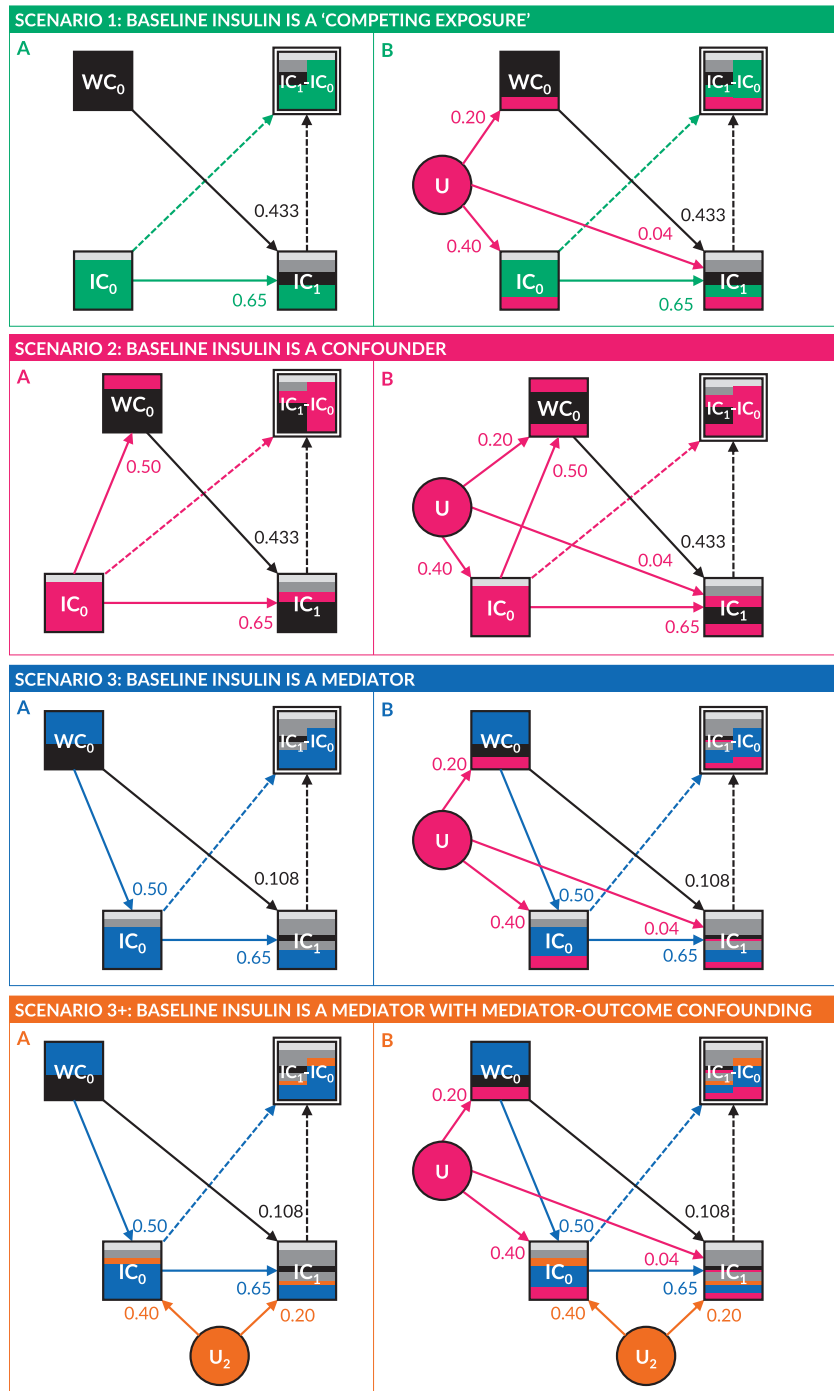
SCENARIO 1: BASELINE INSULIN IS A 'COMPETING EXPOSURE'

A

$WC_0$

$IC_1$-$IC_0$

0.433

$IC_0$

$IC_1$

0.65

B

$WC_0$

$IC_1$-$IC_0$

0.20

U

0.433

0.40

0.04

$IC_0$

$IC_1$

0.65

SCENARIO 2: BASELINE INSULIN IS A CONFOUNDER

A

$WC_0$

$IC_1$-$IC_0$

0.50

0.433

$IC_0$

$IC_1$

0.65

B

$WC_0$

$IC_1$-$IC_0$

0.20

0.50

U

0.433

0.04

0.40

$IC_0$

$IC_1$

0.65

SCENARIO 3: BASELINE INSULIN IS A MEDIATOR

A

$WC_0$

$IC_1$-$IC_0$

0.108

0.50

$IC_0$

$IC_1$

0.65

B

$WC_0$

$IC_1$-$IC_0$

0.20

U

0.108

0.50

0.40

0.04

$IC_0$

$IC_1$

0.65

SCENARIO 3+: BASELINE INSULIN IS A MEDIATOR WITH MEDIATOR-OUTCOME CONFOUNDING

A

$WC_0$

$IC_1$-$IC_0$

0.108

0.50

$IC_0$

$IC_1$

0.65

0.40

0.20

$U_2$

B

$WC_0$

$IC_1$-$IC_0$

0.20

U

0.108

0.50

0.40

0.04

$IC_0$

$IC_1$

0.65

0.40

0.20

$U_2$